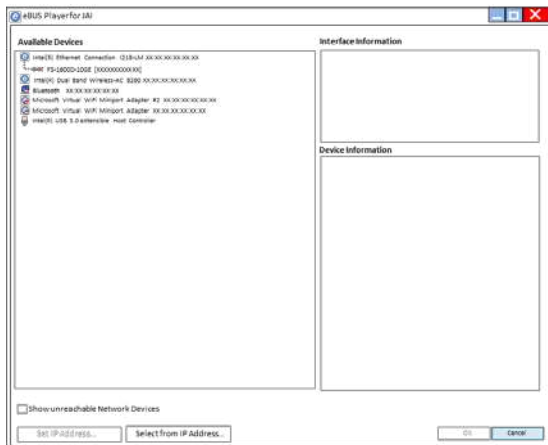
eBUS Playerfor JAI

Available Devices

Intel(R) Ethernet Connection I218-LM XX:XX:XX:XX:XX:XX

JAI FS-1600D-10GE [XXXXXXXXXXXX]

Intel(R) Dual Band Wireless-AC 8260 XX:XX:XX:XX:XX:XX

Bluetooth XX:XX:XX:XX:XX:XX

Microsoft Virtual WiFi Miniport Adapter #2 XX:XX:XX:XX:XX:XX

Microsoft Virtual WiFi Miniport Adapter XX:XX:XX:XX:XX:XX

Intel(R) USB 3.0 eXtensible Host Controller

Interface Information

Device Information

Show unreachable Network Devices

Set IP Address...

Select from IP Address...

OK

Cancel